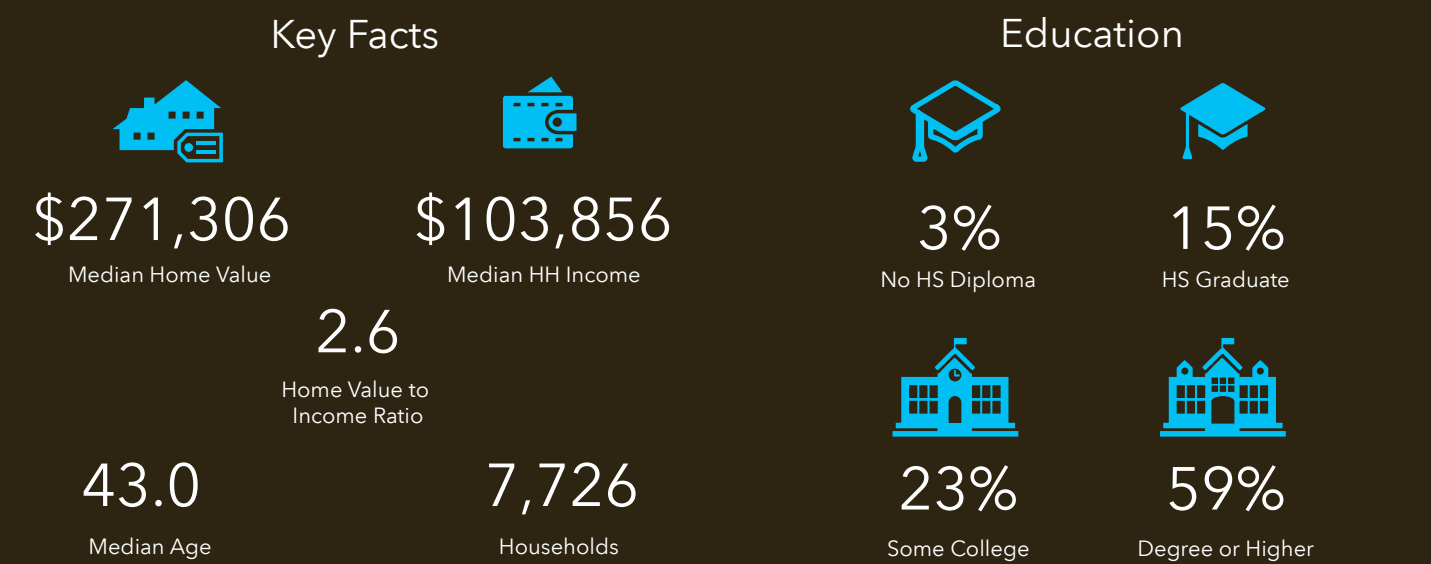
Key Facts

$271,306
Median Home Value

$103,856
Median HH Income

2.6
Home Value to Income Ratio

43.0
Median Age

7,726
Households

Education

3%
No HS Diploma

15%
HS Graduate

23%
Some College

59%
Degree or Higher